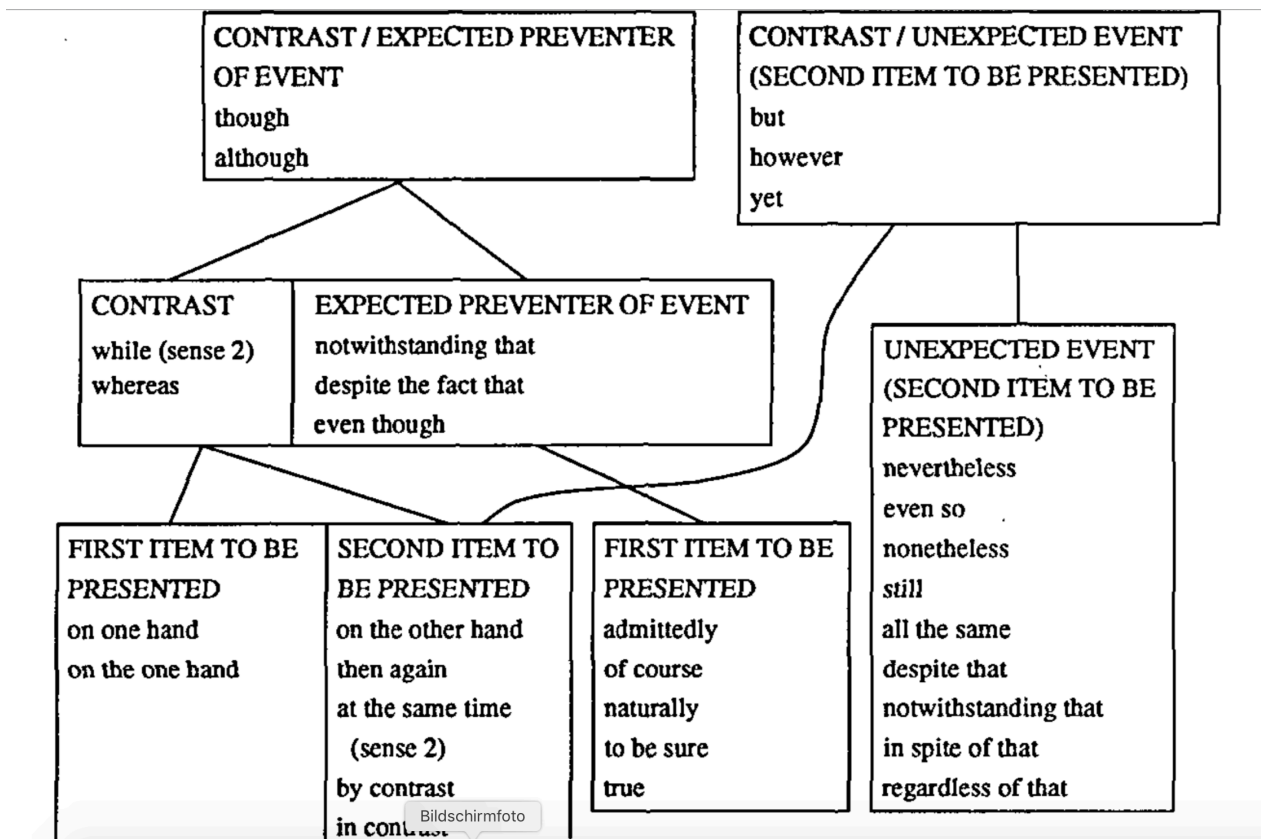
CONTRAST / EXPECTED PREVENTER OF EVENT
though
although

CONTRAST / UNEXPECTED EVENT (SECOND ITEM TO BE PRESENTED)
but
however
yet

CONTRAST
while (sense 2)
whereas

EXPECTED PREVENTER OF EVENT
notwithstanding that
despite the fact that
even though

UNEXPECTED EVENT (SECOND ITEM TO BE PRESENTED)
nevertheless
even so
nonetheless
still
all the same
despite that
notwithstanding that
in spite of that
regardless of that

FIRST ITEM TO BE PRESENTED
on one hand
on the one hand

SECOND ITEM TO BE PRESENTED
on the other hand
then again
at the same time (sense 2)
by contrast
in cont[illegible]

FIRST ITEM TO BE PRESENTED
admittedly
of course
naturally
to be sure
true

Bildschirmfoto